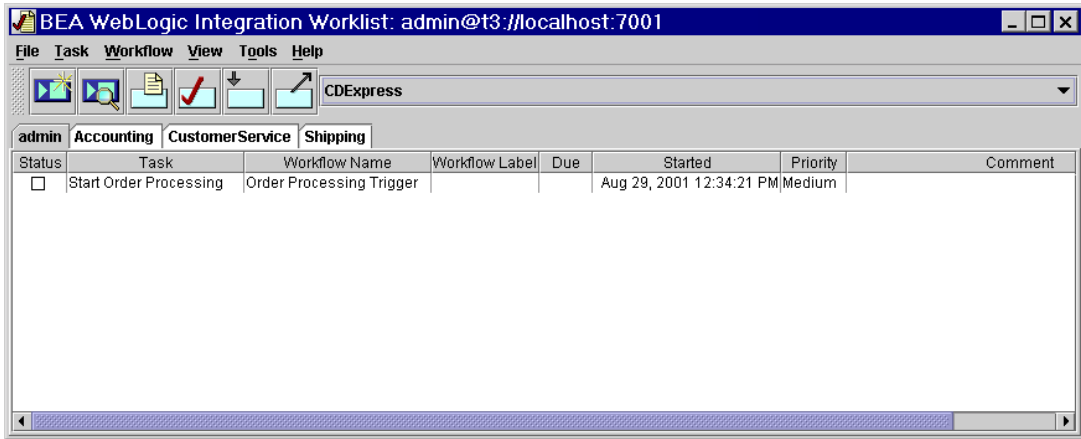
BEA WebLogic Integration Worklist: admin@t3://localhost:7001

File Task Workflow View Tools Help

CDExpress

admin Accounting CustomerService Shipping

| Status | Task | Workflow Name | Workflow Label | Due | Started | Priority | Comment |
|---|---|---|---|---|---|---|---|
| ☐ | Start Order Processing | Order Processing Trigger | | | Aug 29, 2001 12:34:21 PM | Medium | |